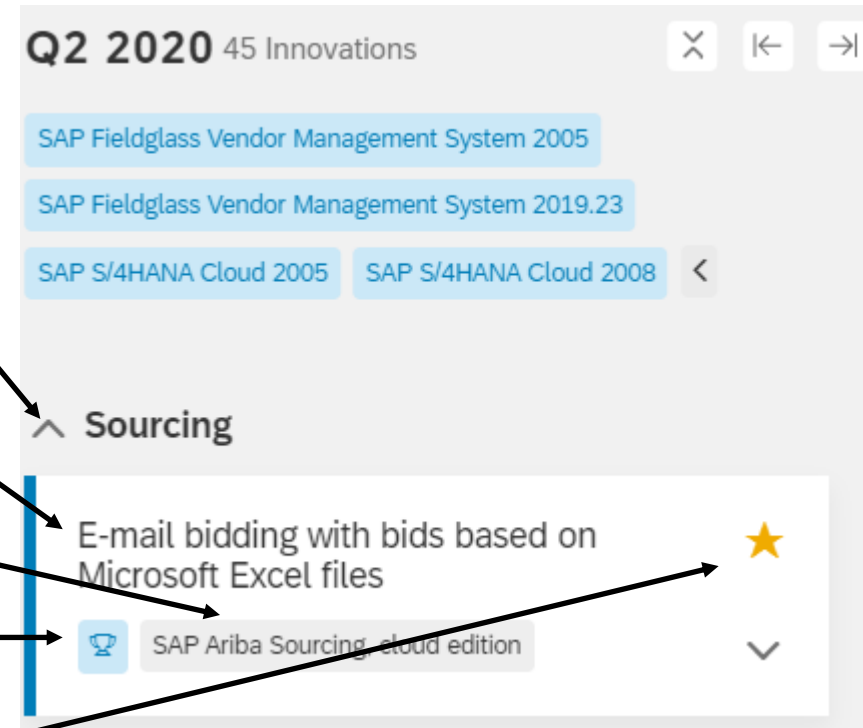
Q2 2020 45 Innovations

SAP Fieldglass Vendor Management System 2005

SAP Fieldglass Vendor Management System 2019.23

SAP S/4HANA Cloud 2005

SAP S/4HANA Cloud 2008

Sourcing

E-mail bidding with bids based on Microsoft Excel files

SAP Ariba Sourcing, cloud edition